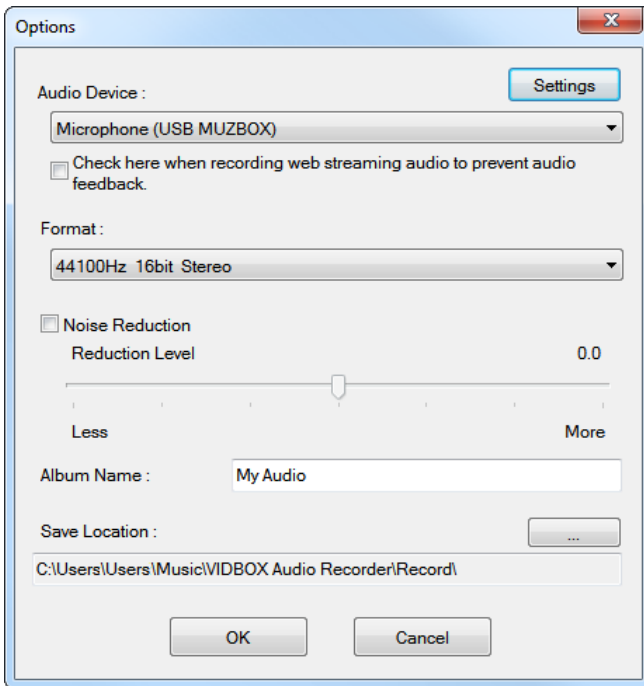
Options

Audio Device :

Settings

Microphone (USB MUZBOX)

Check here when recording web streaming audio to prevent audio feedback.

Format :

44100Hz 16bit Stereo

Noise Reduction

Reduction Level

0.0

Less

More

Album Name :

My Audio

Save Location :

...

C:\Users\Users\Music\VIDBOX Audio Recorder\Record\

OK

Cancel